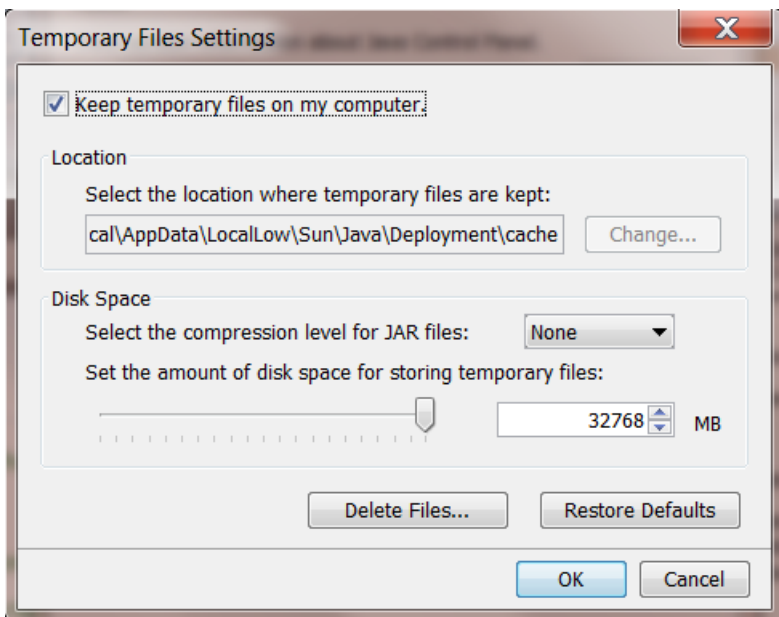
Temporary Files Settings

Keep temporary files on my computer.

Location

Select the location where temporary files are kept:

cal\AppData\LocalLow\Sun\Java\Deployment\cache

Change...

Disk Space

Select the compression level for JAR files:

None

Set the amount of disk space for storing temporary files:

32768

MB

Delete Files...

Restore Defaults

OK

Cancel